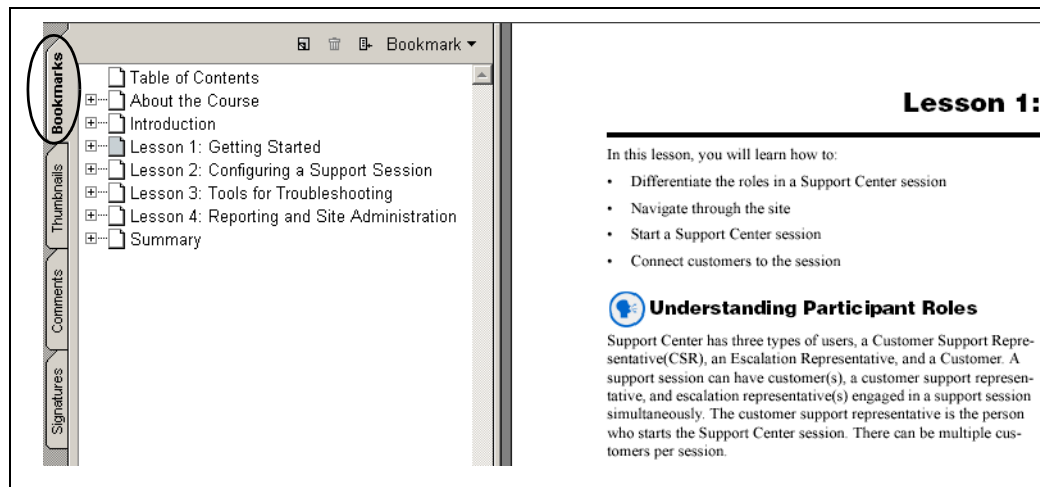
Bookmarks
Thumbnails
Comments
Signatures

Bookmark

Table of Contents
About the Course
Introduction
Lesson 1: Getting Started
Lesson 2: Configuring a Support Session
Lesson 3: Tools for Troubleshooting
Lesson 4: Reporting and Site Administration
Summary

Lesson 1:

In this lesson, you will learn how to:

- Differentiate the roles in a Support Center session
- Navigate through the site
- Start a Support Center session
- Connect customers to the session

Understanding Participant Roles

Support Center has three types of users, a Customer Support Representative(CSR), an Escalation Representative, and a Customer. A support session can have customer(s), a customer support representative, and escalation representative(s) engaged in a support session simultaneously. The customer support representative is the person who starts the Support Center session. There can be multiple customers per session.